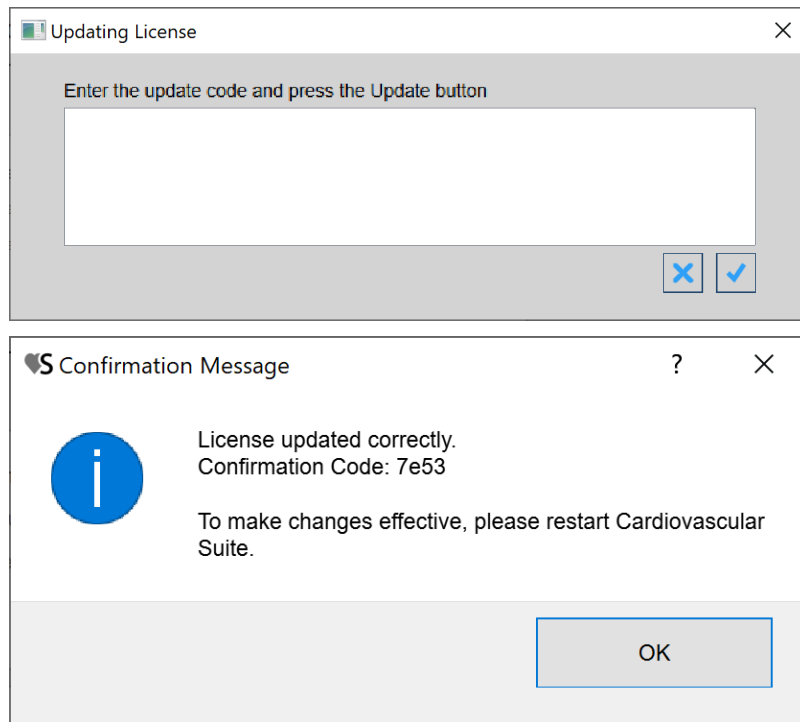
Updating License

Enter the update code and press the Update button

Confirmation Message

?

License updated correctly.
Confirmation Code: 7e53

To make changes effective, please restart Cardiovascular Suite.

OK